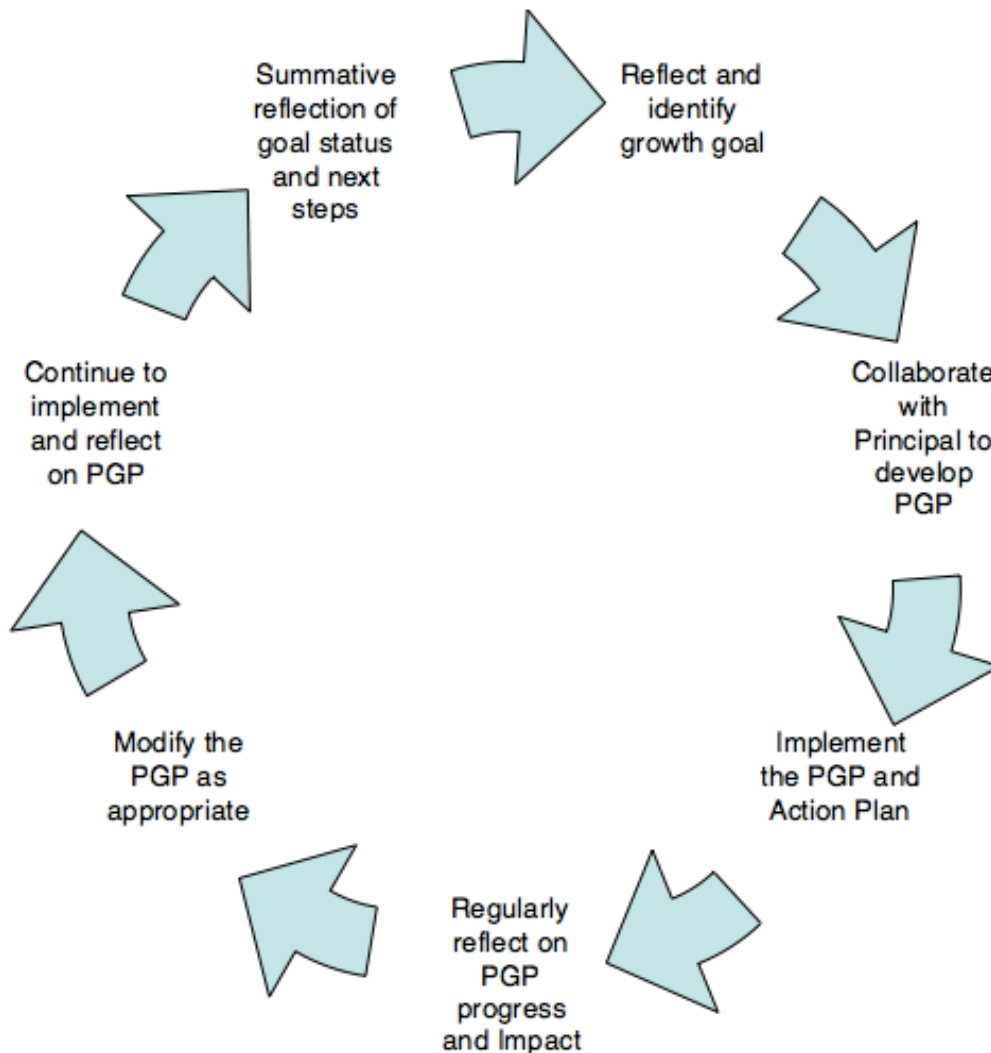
Reflect and identify growth goal

Collaborate with Principal to develop PGP

Implement the PGP and Action Plan

Regularly reflect on PGP progress and Impact

Modify the PGP as appropriate

Continue to implement and reflect on PGP

Summative reflection of goal status and next steps